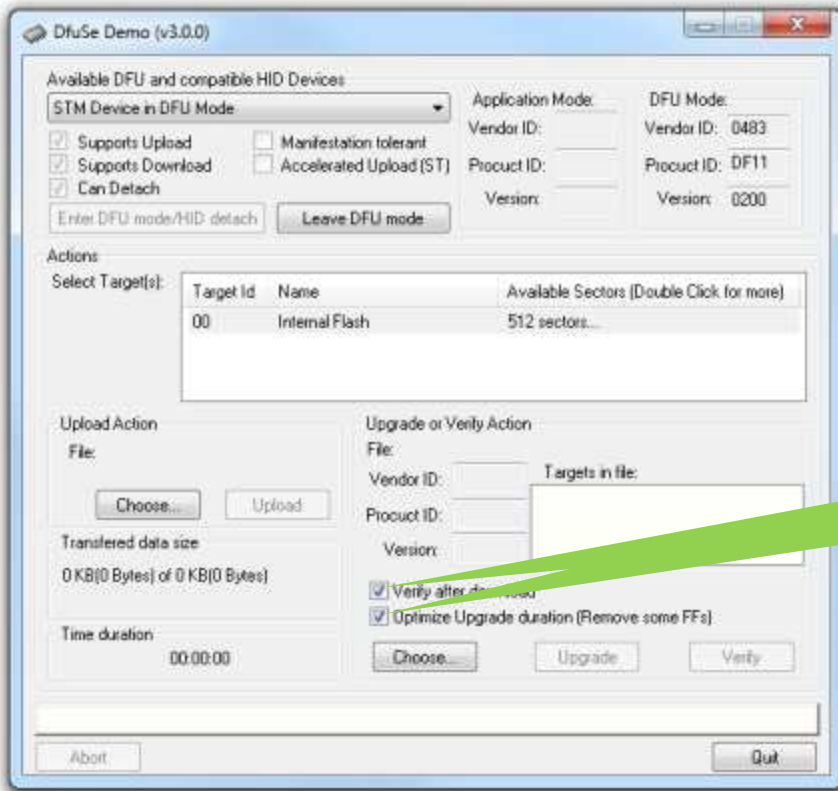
DfuSe Demo (v3.0.0)

Available DFU and compatible HID Devices

STM Device in DFU Mode

Supports Upload

Supports Download

Can Detach

Manifestation tolerant

Accelerated Upload (ST)

Enter DFU mode/HID detach

Leave DFU mode

Application Mode:

Vendor ID:

Procuct ID:

Version:

DFU Mode:

Vendor ID: 0483

Procuct ID: DF11

Version: 0200

Actions

Select Target(s):

| Target Id | Name | Available Sectors (Double Click for more) |
|---|---|---|
| 00 | Internal Flash | 512 sectors... |

Upload Action

File:

Choose...

Upload

Transfered data size

0 KB(0 Bytes) of 0 KB(0 Bytes)

Time duration

00:00:00

Upgrade or Verify Action

File:

Vendor ID:

Procuct ID:

Version:

Targets in file:

Verify after d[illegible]load

Optimize Upgrade duration (Remove some FFs)

Choose...

Upgrade

Verify

Abort

Quit